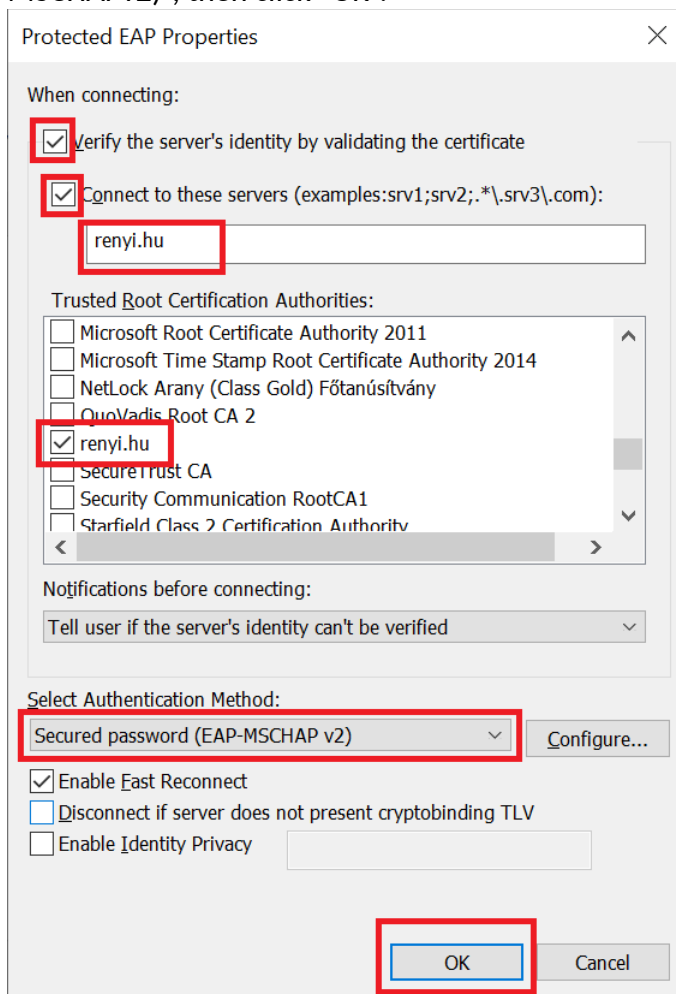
Protected EAP Properties

When connecting:

Verify the server's identity by validating the certificate

Connect to these servers (examples:srv1;srv2;.*\.srv3\.com):

renyi.hu

Trusted Root Certification Authorities:

Microsoft Root Certificate Authority 2011
Microsoft Time Stamp Root Certificate Authority 2014
NetLock Arany (Class Gold) Főtanúsítvány
QuoVadis Root CA 2
renyi.hu
SecureTrust CA
Security Communication RootCA1
Starfield Class 2 Certification Authority

Notifications before connecting:

Tell user if the server's identity can't be verified

Select Authentication Method:

Secured password (EAP-MSCHAP v2)

Configure...

Enable Fast Reconnect
Disconnect if server does not present cryptobinding TLV
Enable Identity Privacy

OK
Cancel